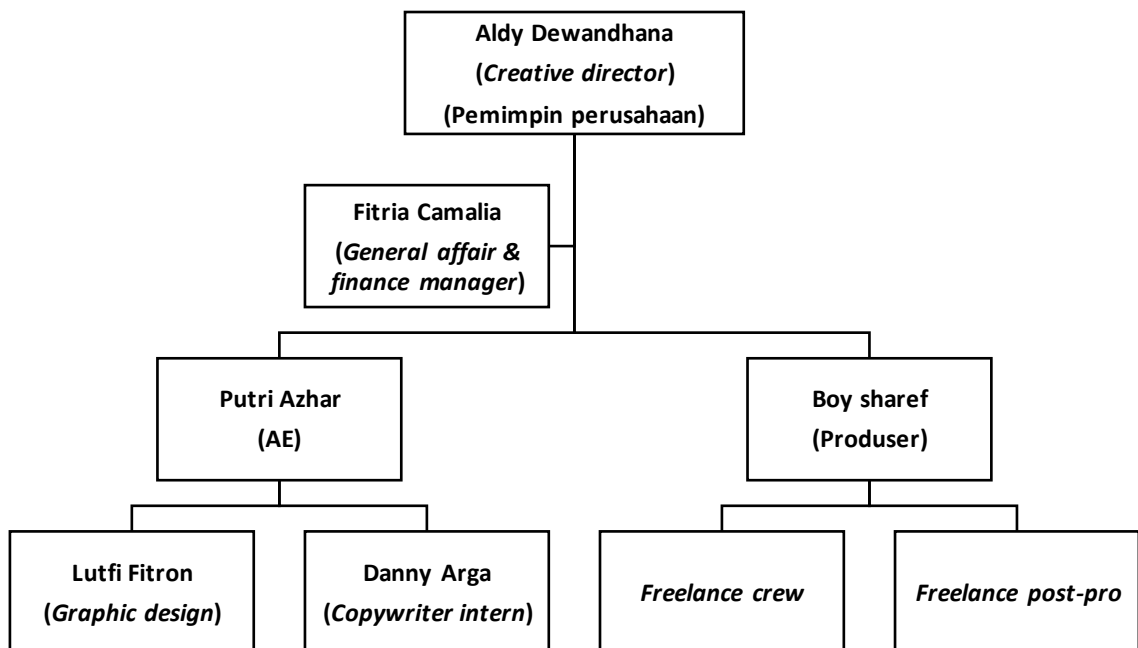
Aldy Dewandhana
(Creative director)
(Pemimpin perusahaan)

Fitria Camalia
(General affair & finance manager)

Putri Azhar
(AE)

Boy sharef
(Produser)

Lutfi Fitron
(Graphic design)

Danny Arga
(Copywriter intern)

Freelance crew

Freelance post-pro